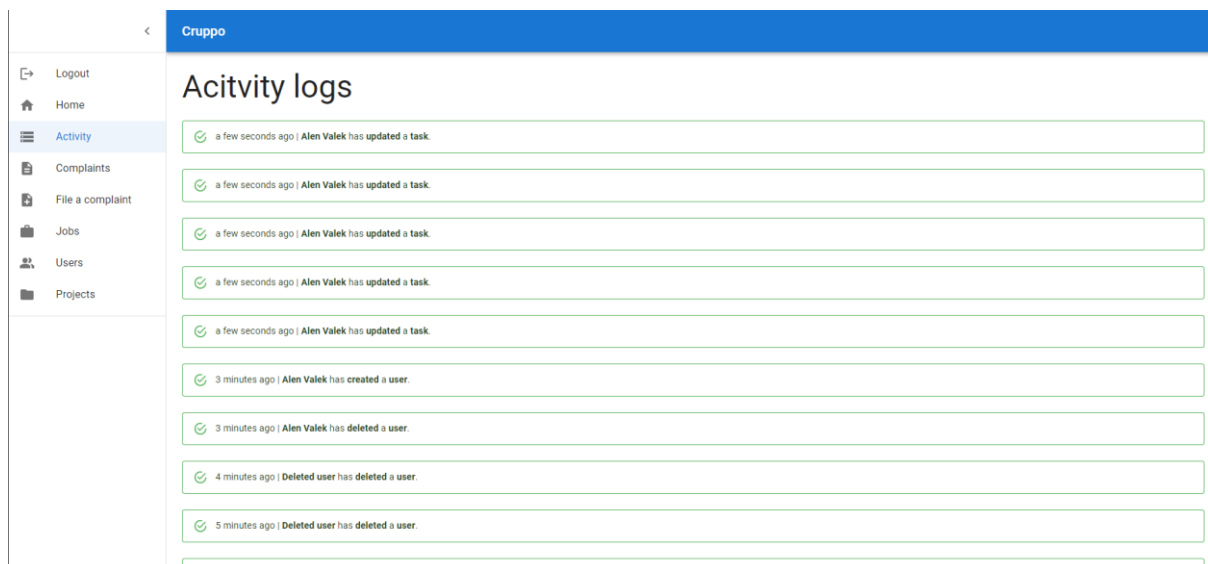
Cruppo

Logout
Home
Activity
Complaints
File a complaint
Jobs
Users
Projects

Acitvity logs

a few seconds ago | Alen Valek has updated a task.

a few seconds ago | Alen Valek has updated a task.

a few seconds ago | Alen Valek has updated a task.

a few seconds ago | Alen Valek has updated a task.

a few seconds ago | Alen Valek has updated a task.

3 minutes ago | Alen Valek has created a user.

3 minutes ago | Alen Valek has deleted a user.

4 minutes ago | Deleted user has deleted a user.

5 minutes ago | Deleted user has deleted a user.